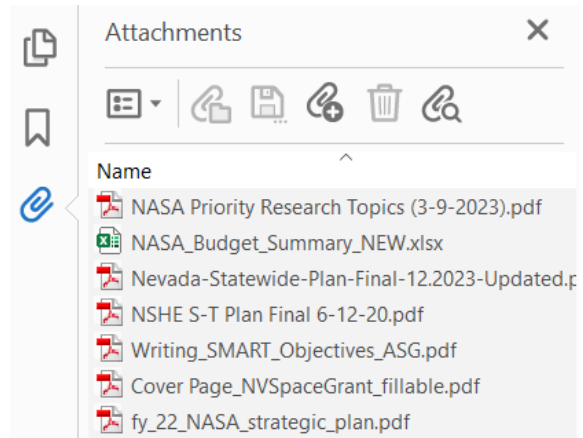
Attachments

Name

NASA Priority Research Topics (3-9-2023).pdf
NASA_Budget_Summary_NEW.xlsx
Nevada-Statewide-Plan-Final-12.2023-Updated.p
NSHE S-T Plan Final 6-12-20.pdf
Writing_SMART_Objectives_ASG.pdf
Cover Page_NVSpaceGrant_fillable.pdf
fy_22_NASA_strategic_plan.pdf